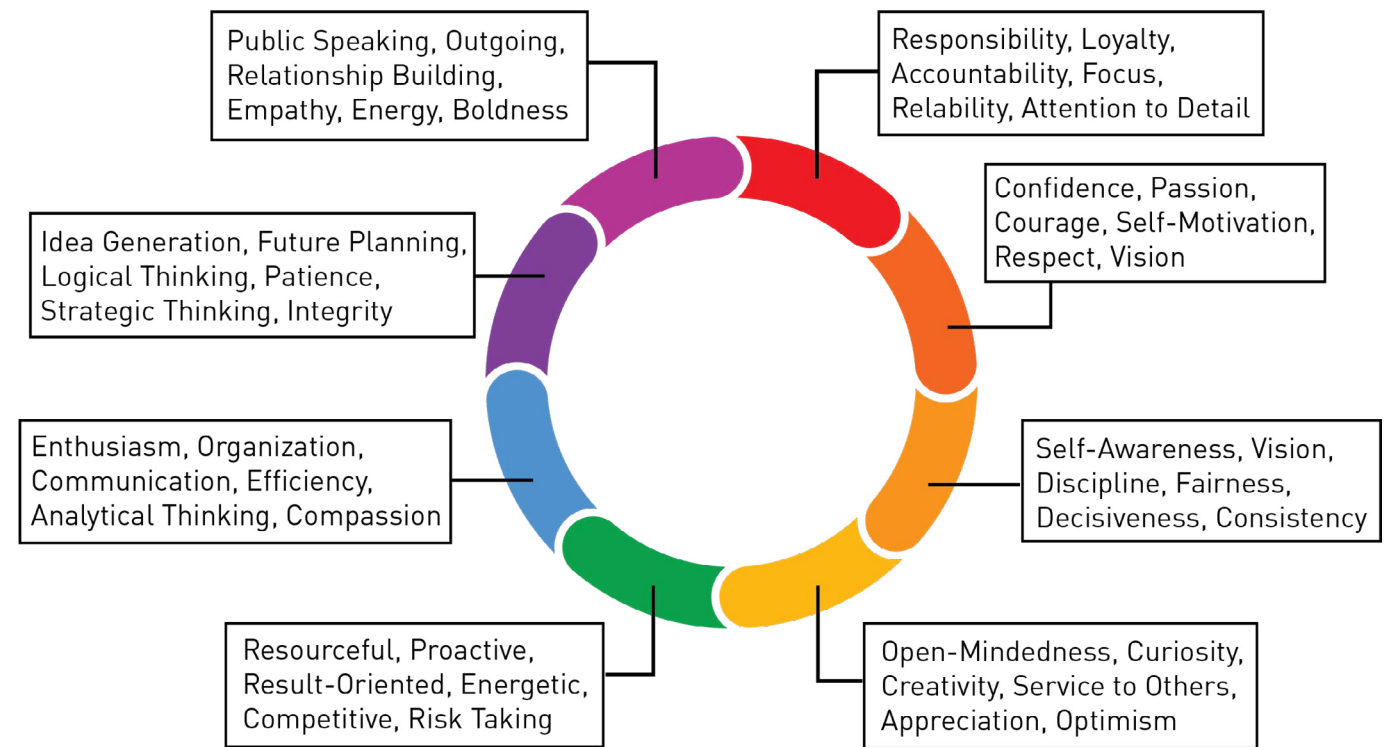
Public Speaking, Outgoing, Relationship Building, Empathy, Energy, Boldness

Responsibility, Loyalty, Accountability, Focus, Relability, Attention to Detail

Idea Generation, Future Planning, Logical Thinking, Patience, Strategic Thinking, Integrity

Confidence, Passion, Courage, Self-Motivation, Respect, Vision

Enthusiasm, Organization, Communication, Efficiency, Analytical Thinking, Compassion

Self-Awareness, Vision, Discipline, Fairness, Decisiveness, Consistency

Resourceful, Proactive, Result-Oriented, Energetic, Competitive, Risk Taking

Open-Mindedness, Curiosity, Creativity, Service to Others, Appreciation, Optimism